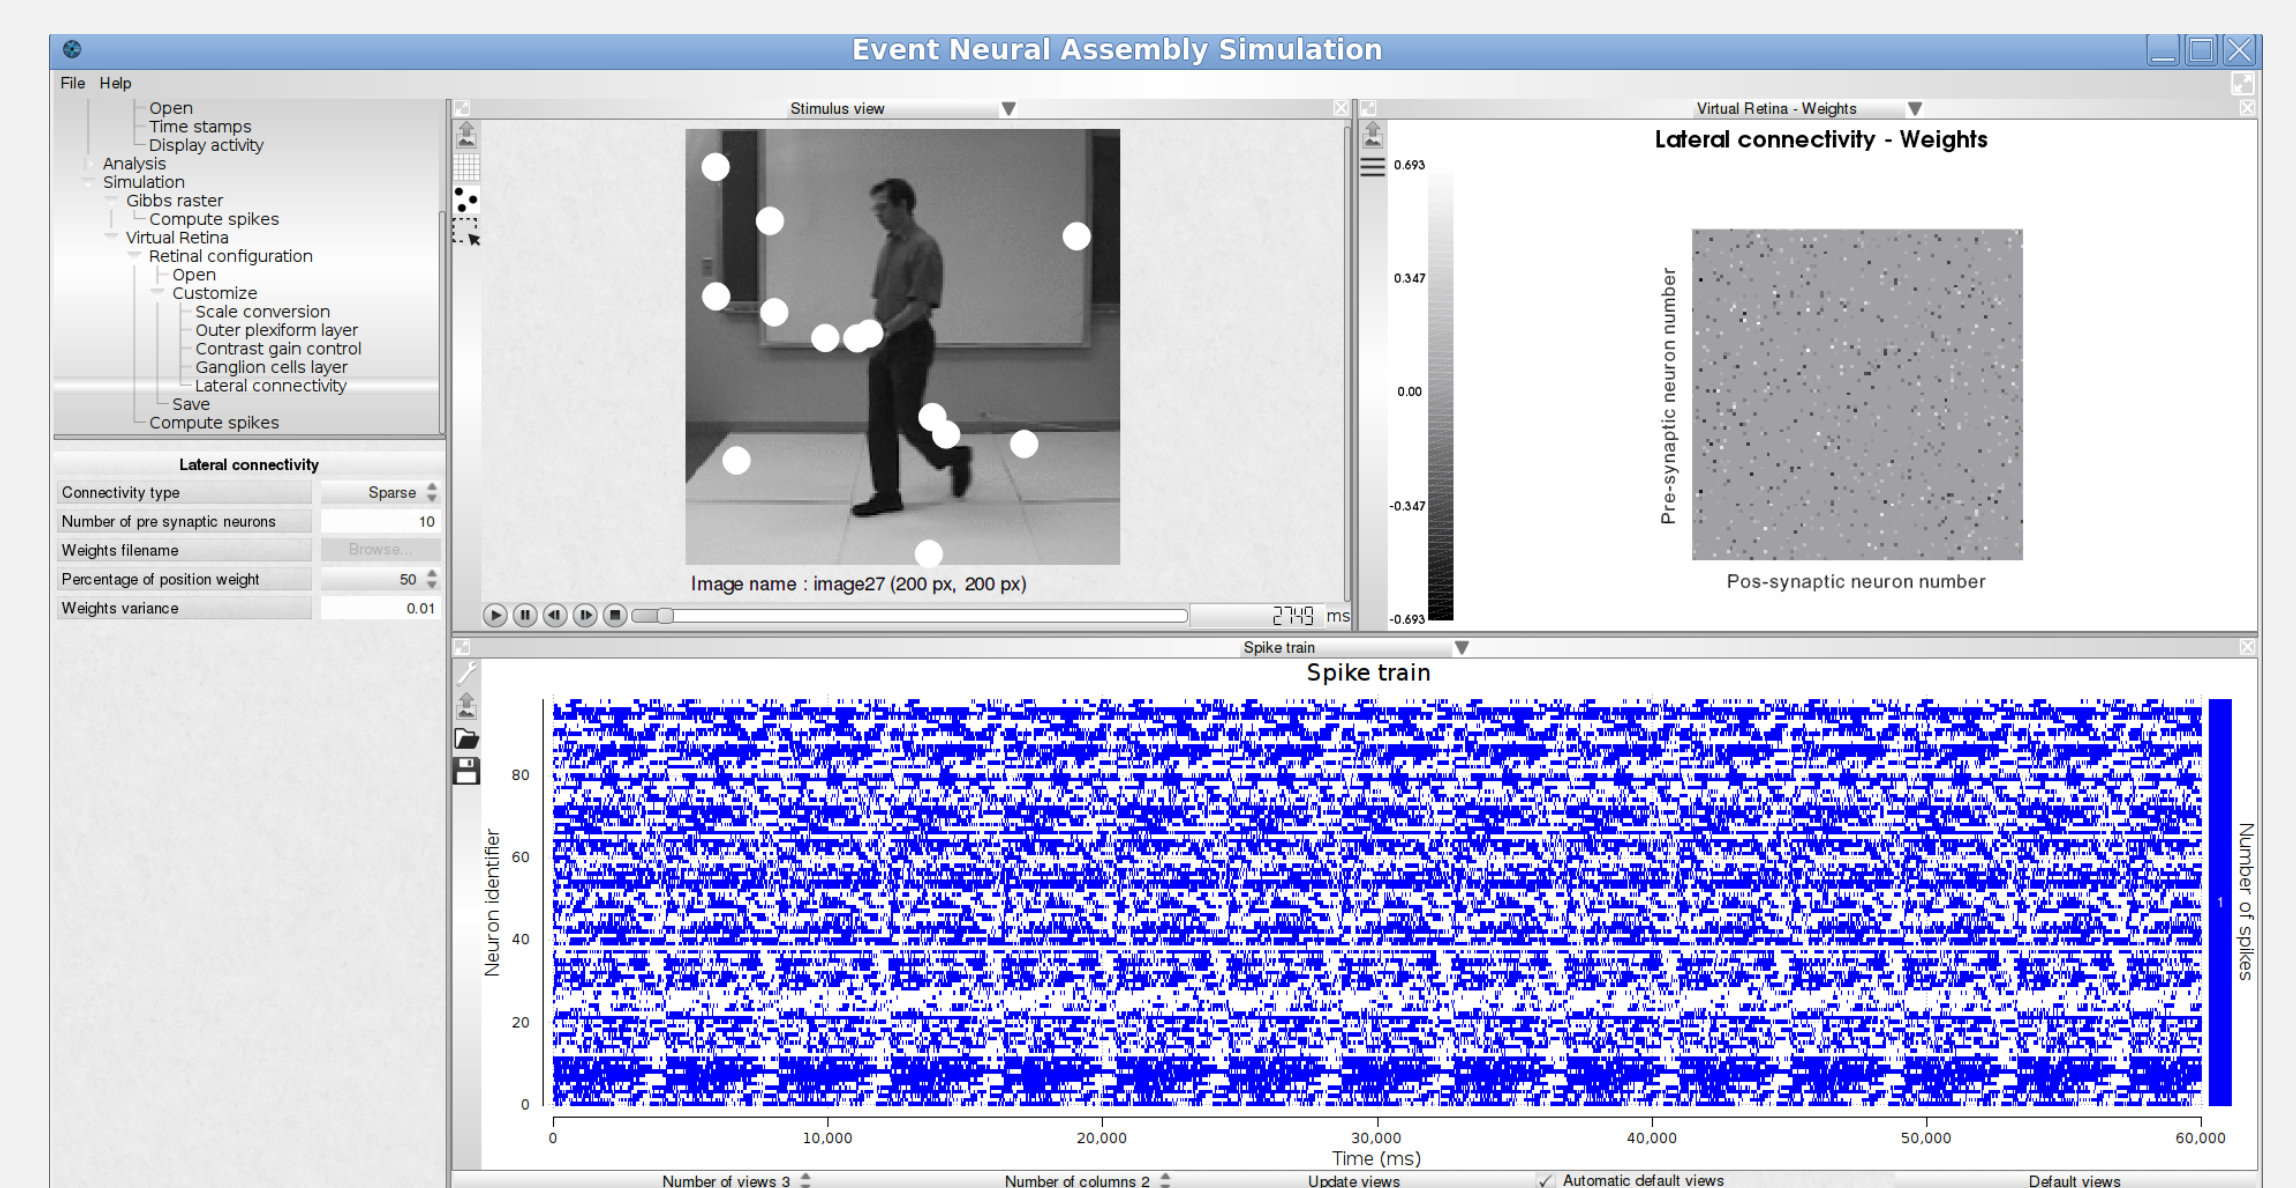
Event Neural Assembly Simulation

File Help

Open
Time stamps
Display activity
Analysis
Simulation
Gibbs raster
Compute spikes
Virtual Retina
Retinal configuration
Open
Customize
Scale conversion
Outer plexiform layer
Contrast gain control
Ganglion cells layer
Lateral connectivity
Save
Compute spikes

Lateral connectivity

| Connectivity type | Sparse |
|---|---|
| Number of pre synaptic neurons | 10 |
| Weights filename | Browse... |
| Percentage of position weight | 50 |
| Weights variance | 0.01 |

Stimulus view

Image name : image27 (200 px, 200 px)

2749 ms

Virtual Retina - Weights

Lateral connectivity - Weights

0.693
0.347
0.00
-0.347
-0.693

Pre-synaptic neuron number

Pos-synaptic neuron number

Spike train

Spike train

Neuron identifier

80
60
40
20
0

0 10,000 20,000 30,000 40,000 50,000 60,000

Time (ms)

Number of spikes

1

Number of views 3 Number of columns 2 Update views ✓ Automatic default views Default views